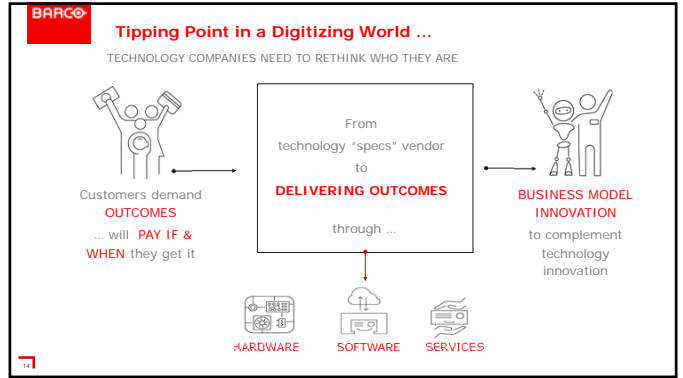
BARCO

Tipping Point in a Digitizing World …

TECHNOLOGY COMPANIES NEED TO RETHINK WHO THEY ARE

Customers demand OUTCOMES … will PAY IF & WHEN they get it

From technology “specs” vendor to DELIVERING OUTCOMES

through …

BUSINESS MODEL INNOVATION to complement technology innovation

HARDWARE SOFTWARE SERVICES

14